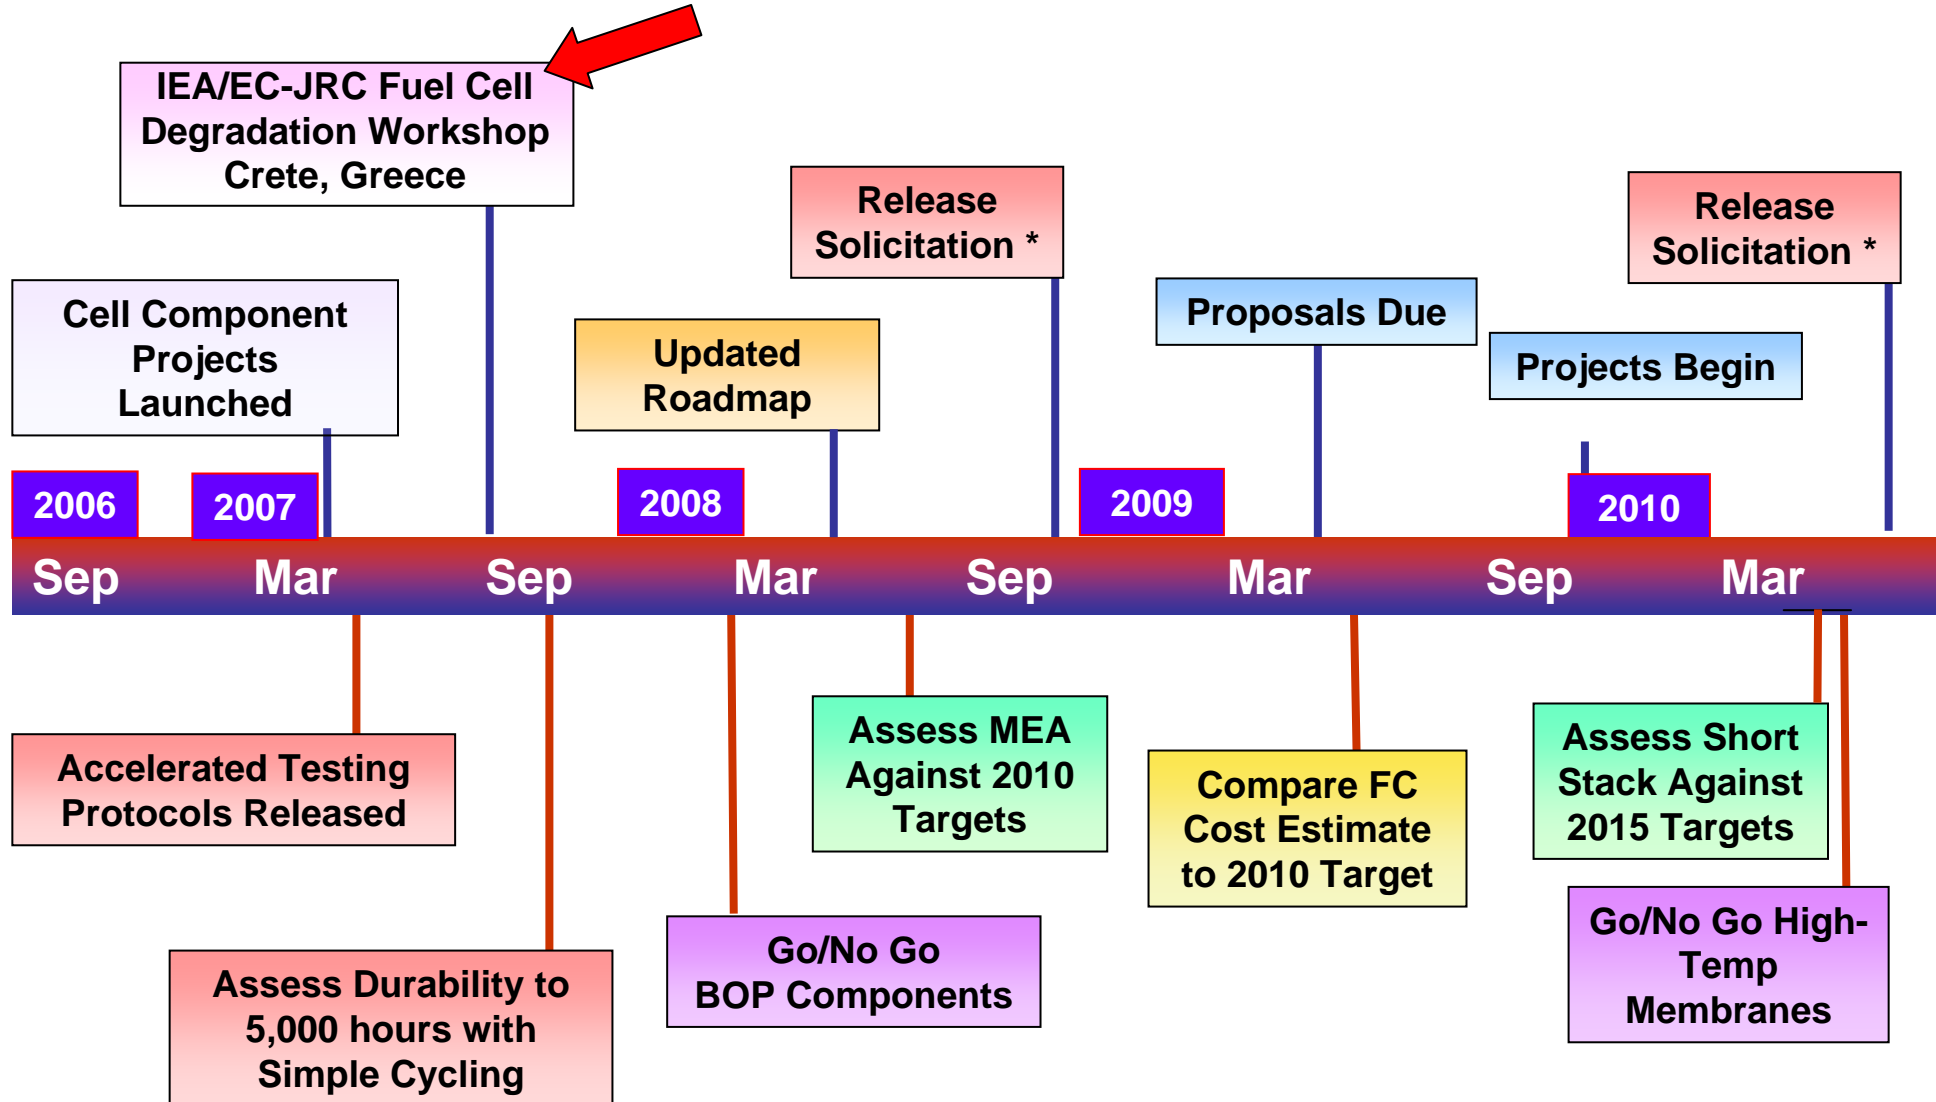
IEA/EC-JRC Fuel Cell Degradation Workshop Crete, Greece

Release Solicitation *

Release Solicitation *

Cell Component Projects Launched

Updated Roadmap

Proposals Due

Projects Begin

2006

2007

2008

2009

2010

Sep Mar Sep Mar Sep Mar Sep Mar

Accelerated Testing Protocols Released

Assess MEA Against 2010 Targets

Compare FC Cost Estimate to 2010 Target

Assess Short Stack Against 2015 Targets

Go/No Go BOP Components

Go/No Go High-Temp Membranes

Assess Durability to 5,000 hours with Simple Cycling